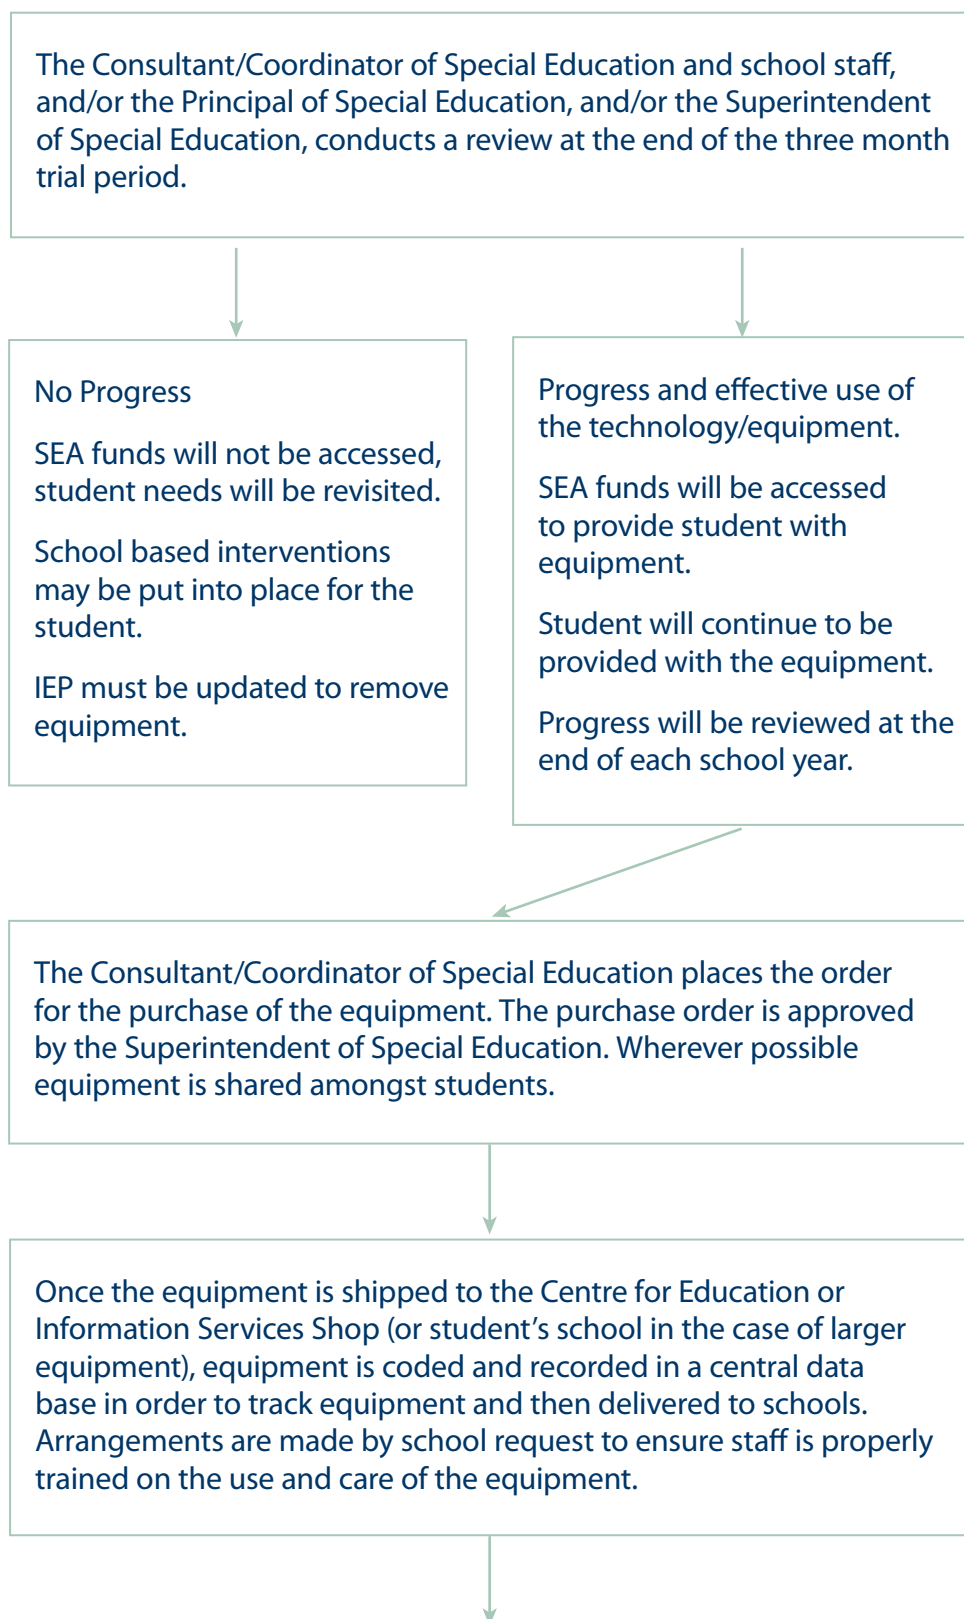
The Consultant/Coordinator of Special Education and school staff, and/or the Principal of Special Education, and/or the Superintendent of Special Education, conducts a review at the end of the three month trial period.

No Progress

SEA funds will not be accessed, student needs will be revisited.

School based interventions may be put into place for the student.

IEP must be updated to remove equipment.

Progress and effective use of the technology/equipment.

SEA funds will be accessed to provide student with equipment.

Student will continue to be provided with the equipment.

Progress will be reviewed at the end of each school year.

The Consultant/Coordinator of Special Education places the order for the purchase of the equipment. The purchase order is approved by the Superintendent of Special Education. Wherever possible equipment is shared amongst students.

Once the equipment is shipped to the Centre for Education or Information Services Shop (or student's school in the case of larger equipment), equipment is coded and recorded in a central data base in order to track equipment and then delivered to schools. Arrangements are made by school request to ensure staff is properly trained on the use and care of the equipment.